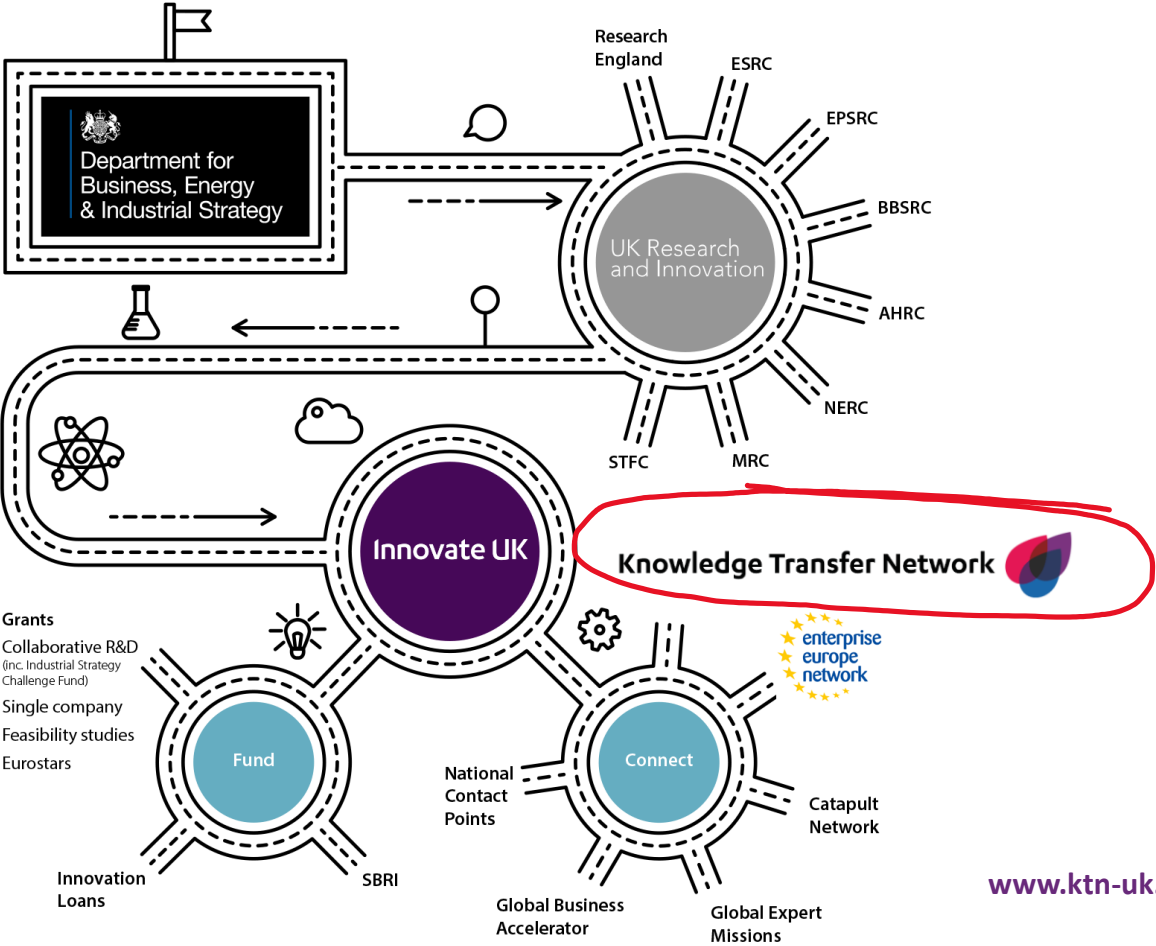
Department for Business, Energy & Industrial Strategy

Research England

ESRC

EPSRC

BBSRC

AHRC

NERC

MRC

STFC

UK Research and Innovation

Innovate UK

Knowledge Transfer Network

enterprise europe network

Grants
Collaborative R&D (inc. Industrial Strategy Challenge Fund)
Single company
Feasibility studies
Eurostars

Fund

Innovation Loans

SBRI

Connect

National Contact Points

Catapult Network

Global Business Accelerator

Global Expert Missions

www.ktn-uk.